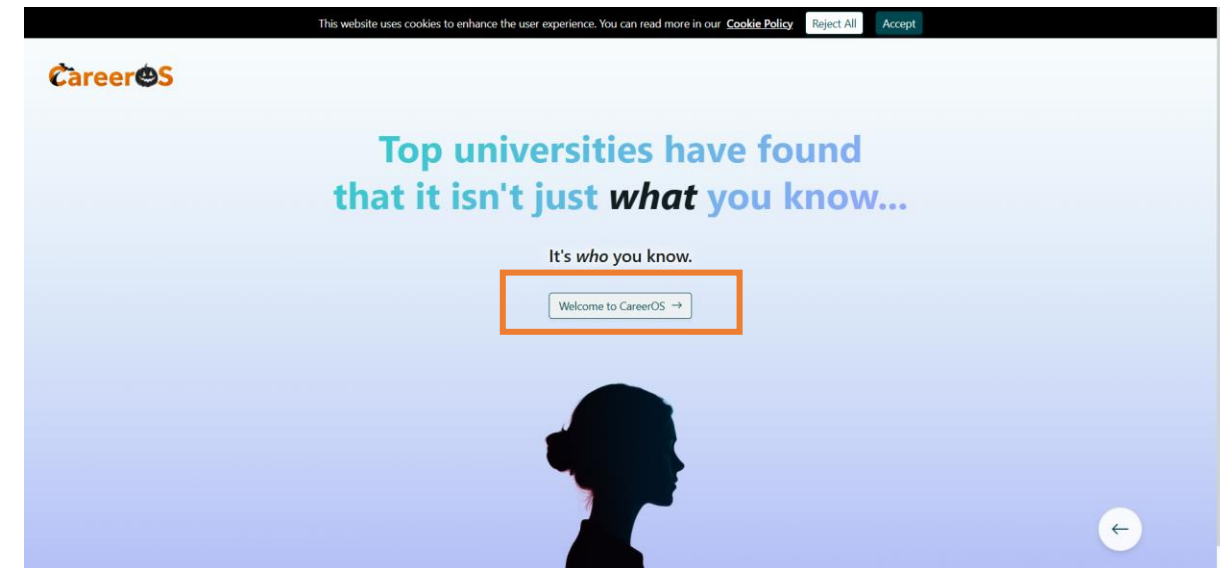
This website uses cookies to enhance the user experience. You can read more in our Cookie Policy Reject All Accept

CareerOS

Top universities have found that it isn't just *what* you know...

It's *who* you know.

Welcome to CareerOS →

←